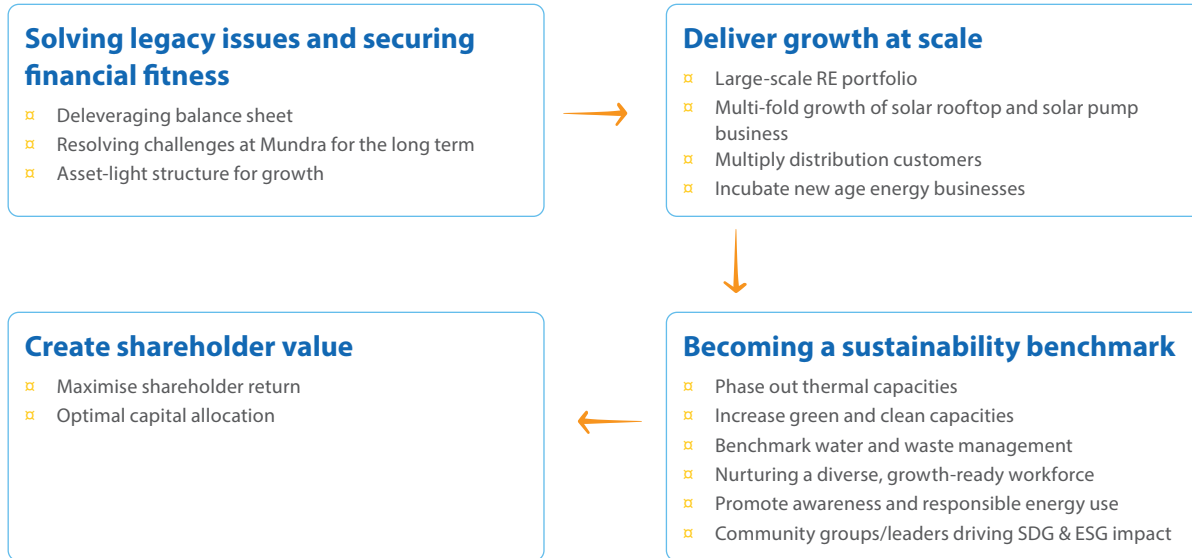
Solving legacy issues and securing financial fitness

¤ Deleveraging balance sheet
¤ Resolving challenges at Mundra for the long term
¤ Asset-light structure for growth

Deliver growth at scale

¤ Large-scale RE portfolio
¤ Multi-fold growth of solar rooftop and solar pump business
¤ Multiply distribution customers
¤ Incubate new age energy businesses

Becoming a sustainability benchmark

¤ Phase out thermal capacities
¤ Increase green and clean capacities
¤ Benchmark water and waste management
¤ Nurturing a diverse, growth-ready workforce
¤ Promote awareness and responsible energy use
¤ Community groups/leaders driving SDG & ESG impact

Create shareholder value

¤ Maximise shareholder return
¤ Optimal capital allocation